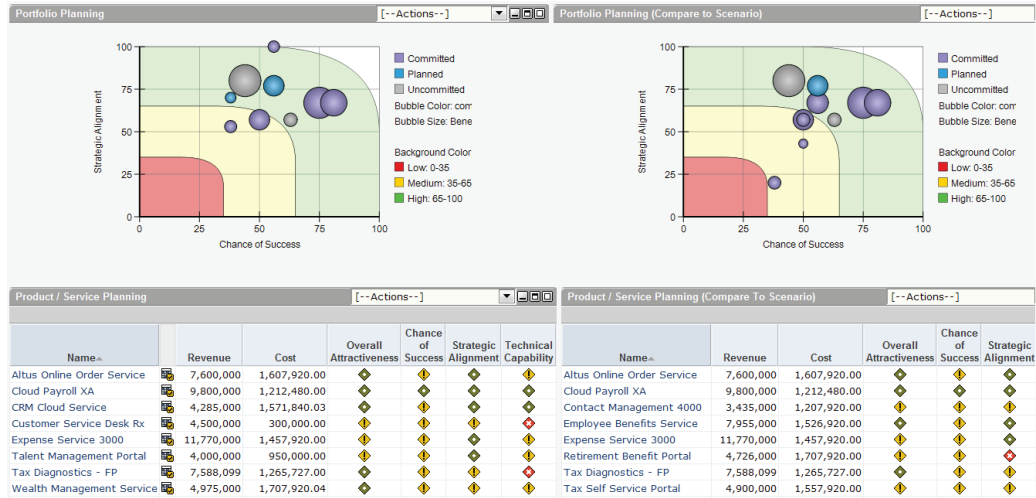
Portfolio Planning

[--Actions--]

Strategic Alignment

100
75
50
25
0

0 25 50 75 100

Chance of Success

Committed
Planned
Uncommitted
Bubble Color: com
Bubble Size: Bene

Background Color
Low: 0-35
Medium: 35-65
High: 65-100

Portfolio Planning (Compare to Scenario)

[--Actions--]

Strategic Alignment

100
75
50
25
0

0 25 50 75 100

Chance of Success

Committed
Planned
Uncommitted
Bubble Color: com
Bubble Size: Bene

Background Color
Low: 0-35
Medium: 35-65
High: 65-100

Product / Service Planning

[--Actions--]

| Name | | Revenue | Cost | Overall Attractiveness | Chance of Success | Strategic Alignment | Technical Capability |
|---|---|---|---|---|---|---|---|
| Altus Online Order Service | | 7,600,000 | 1,607,920.00 | | | | |
| Cloud Payroll XA | | 9,800,000 | 1,212,480.00 | | | | |
| CRM Cloud Service | | 4,285,000 | 1,571,840.03 | | | | |
| Customer Service Desk Rx | | 4,500,000 | 300,000.00 | | | | |
| Expense Service 3000 | | 11,770,000 | 1,457,920.00 | | | | |
| Talent Management Portal | | 4,000,000 | 950,000.00 | | | | |
| Tax Diagnostics - FP | | 7,588,099 | 1,265,727.00 | | | | |
| Wealth Management Service | | 4,975,000 | 1,707,920.04 | | | | |

Product / Service Planning (Compare To Scenario)

[--Actions--]

| Name | Revenue | Cost | Overall Attractiveness | Chance of Success | Strategic Alignment |
|---|---|---|---|---|---|
| Altus Online Order Service | 7,600,000 | 1,607,920.00 | | | |
| Cloud Payroll XA | 9,800,000 | 1,212,480.00 | | | |
| Contact Management 4000 | 3,435,000 | 1,207,920.00 | | | |
| Employee Benefits Service | 7,955,000 | 1,526,920.00 | | | |
| Expense Service 3000 | 11,770,000 | 1,457,920.00 | | | |
| Retirement Benefit Portal | 4,726,000 | 1,707,920.00 | | | |
| Tax Diagnostics - FP | 7,588,099 | 1,265,727.00 | | | |
| Tax Self Service Portal | 4,900,000 | 1,557,920.00 | | | |